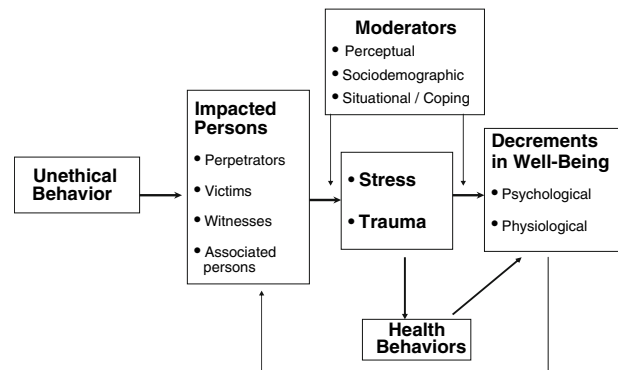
Moderators
• Perceptual
• Sociodemographic
• Situational / Coping

Unethical Behavior

Impacted Persons
• Perpetrators
• Victims
• Witnesses
• Associated persons

• Stress
• Trauma

Decrements in Well-Being
• Psychological
• Physiological

Health Behaviors